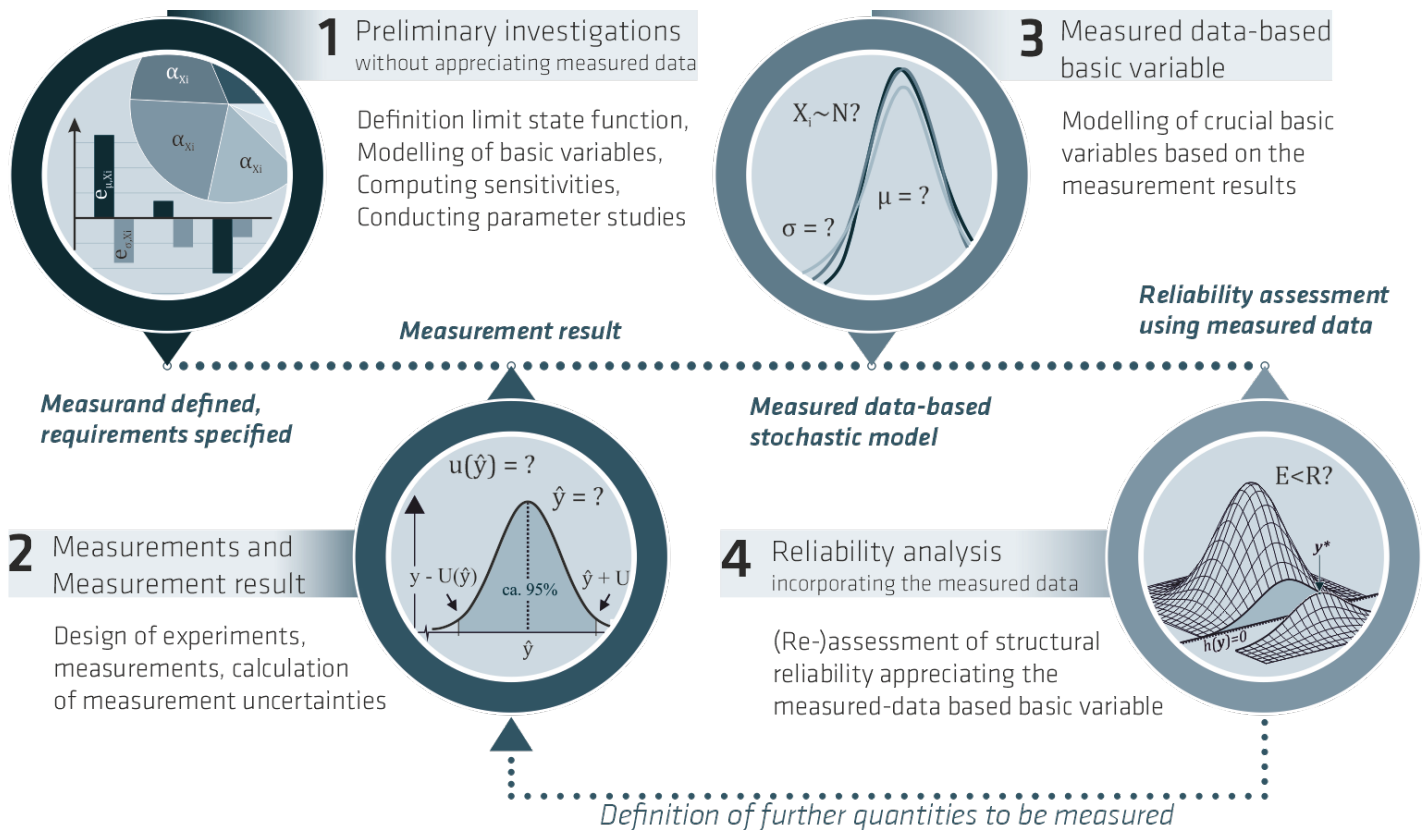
1 Preliminary investigations
without appreciating measured data

$\alpha_{Xi}$
$\alpha_{Xi}$
$\alpha_{Xi}$
$e_{\mu,Xi}$
$e_{\sigma,Xi}$

Definition limit state function, Modelling of basic variables, Computing sensitivities, Conducting parameter studies

3 Measured data-based basic variable

$X_i \sim N?$
$\sigma = ?$
$\mu = ?$

Modelling of crucial basic variables based on the measurement results

Reliability assessment using measured data

Measurement result

Measurand defined, requirements specified

Measured data-based stochastic model

$u(\hat{y}) = ?$
$\hat{y} = ?$
$y - U(\hat{y})$
ca. 95%
$\hat{y} + U$
$\hat{y}$

2 Measurements and Measurement result

Design of experiments, measurements, calculation of measurement uncertainties

E<R?
$y^*$
$h(y)=0$

4 Reliability analysis
incorporating the measured data

(Re-)assessment of structural reliability appreciating the measured-data based basic variable

Definition of further quantities to be measured